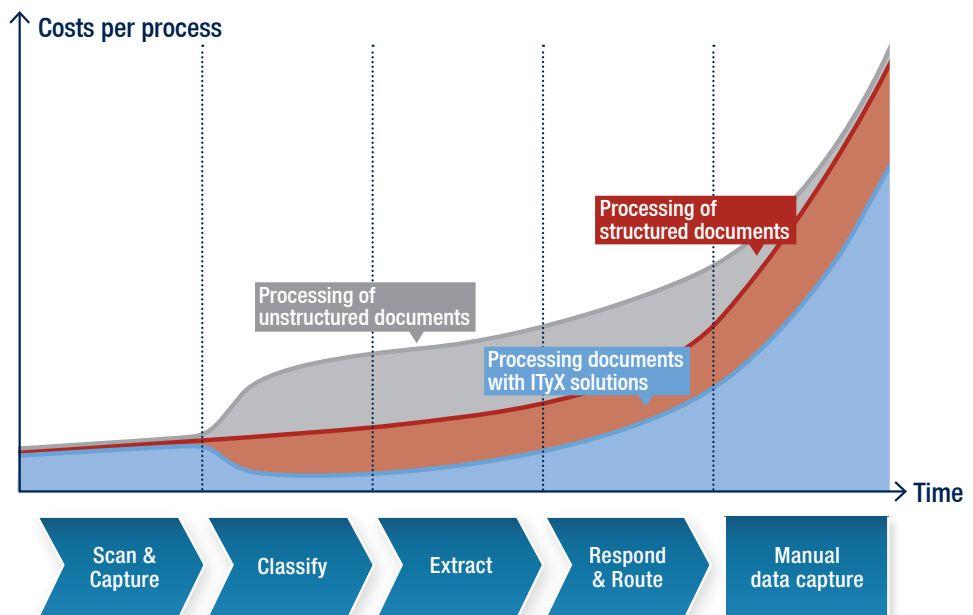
Costs per process

Processing of structured documents

Processing of unstructured documents

Processing documents with ITyX solutions

Time

Scan & Capture

Classify

Extract

Respond & Route

Manual data capture